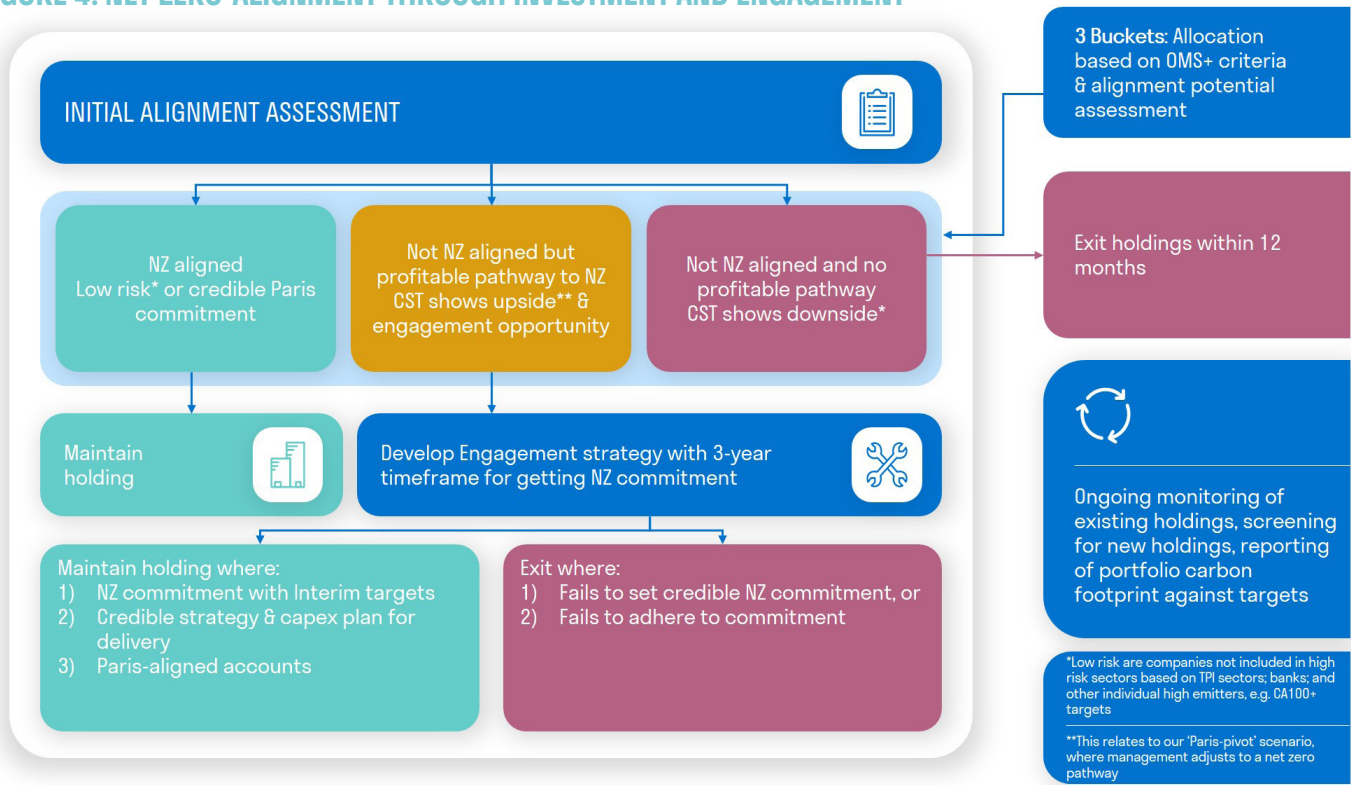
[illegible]URE 4: NET ZERO ALIGNMENT THROUGH INVESTMENT AND ENGAGEMENT

INITIAL ALIGNMENT ASSESSMENT

3 Buckets: Allocation based on OMS+ criteria & alignment potential assessment

NZ aligned
Low risk* or credible Paris commitment

Not NZ aligned but profitable pathway to NZ
CST shows upside** & engagement opportunity

Not NZ aligned and no profitable pathway
CST shows downside*

Exit holdings within 12 months

Maintain holding

Develop Engagement strategy with 3-year timeframe for getting NZ commitment

Ongoing monitoring of existing holdings, screening for new holdings, reporting of portfolio carbon footprint against targets

Maintain holding where:
1) NZ commitment with Interim targets
2) Credible strategy & capex plan for delivery
3) Paris-aligned accounts

Exit where:
1) Fails to set credible NZ commitment, or
2) Fails to adhere to commitment

*Low risk are companies not included in high risk sectors based on TPI sectors; banks; and other individual high emitters, e.g. CA100+ targets

**This relates to our 'Paris-pivot' scenario, where management adjusts to a net zero pathway